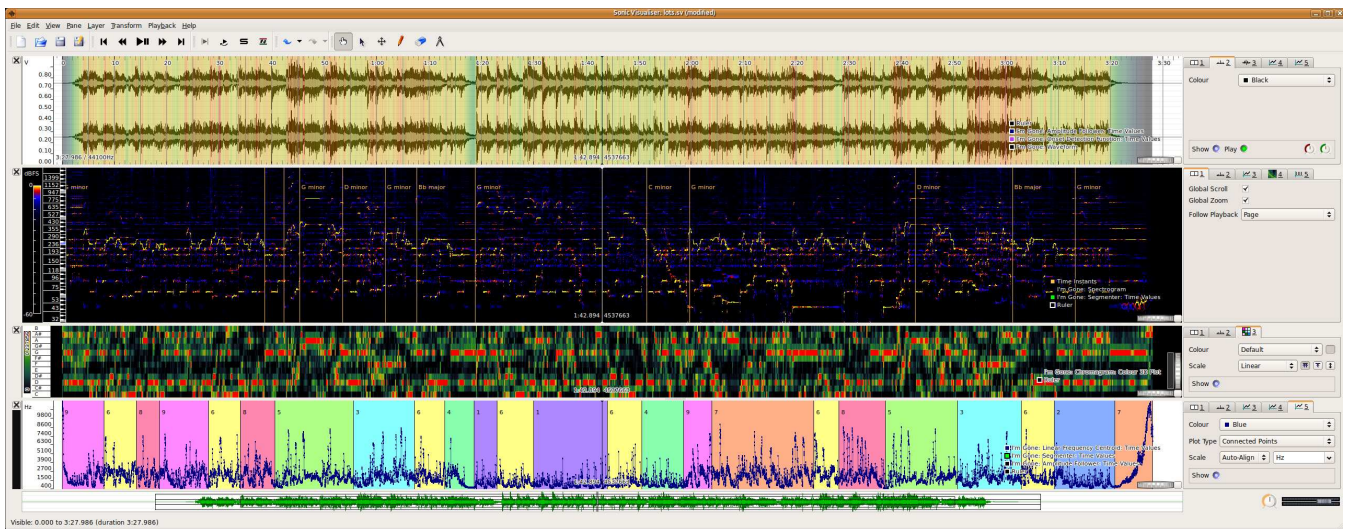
Sonic Visualiser: lots.sv (modified)

File Edit View Pane Layer Transform Playback Help

V
0.90
0.70
0.60
0.50
0.40
0.30
0.20
0.10

10 20 30 40 50 1:00 1:10 1:20 1:30 1:40 1:50 2:00 2:10 2:20 2:30 2:40 2:50 3:00 3:10 3:20 3:30

3:27.986 / 44100Hz
1:42.894 4537663

Ruler
I'm Gone: Amplitude Follower: Time Values
I'm Gone: Onset Detection Function: Time Values
I'm Gone: Waveform

Colour: Black
Show Play

dBFS
-60
1395
1152
947
775
635
522
430
350
290
236
195
150
118
96
75
53
44
32

G minor
G minor
D minor
G minor
Bb major
G minor
C minor
G minor
D minor
G minor
Bb major
G minor

1:42.894 4537663

Time Instants
I'm Gone: Spectrogram
I'm Gone: Segmenter: Time Values
Ruler

Global Scroll
Global Zoom
Follow Playback: Page

B
A#
A
G#
G
F#
F
E
D#
D
C#
C

1:42.894 4537663

I'm Gone: Chromagram: Colour 3D Plot
Ruler

Colour: Default
Scale: Linear
Show

Hz
9800
8600
7400
6300
5100
3900
2700
1500
0

9 6 8 9 6 8 5 3 6 4 1 6 1 6 4 9 7 6 8 5 3 6 2 7

1:42.894 4537663

I'm Gone: Line: Frequency Centroid: Time Values
I'm Gone: Segmenter: Time Values
I'm Gone: Amplitude Follower: Time Values

Colour: Blue
Plot Type: Connected Points
Scale: Auto-Align Hz
Show

Visible: 0.000 to 3:27.986 (duration 3:27.986)